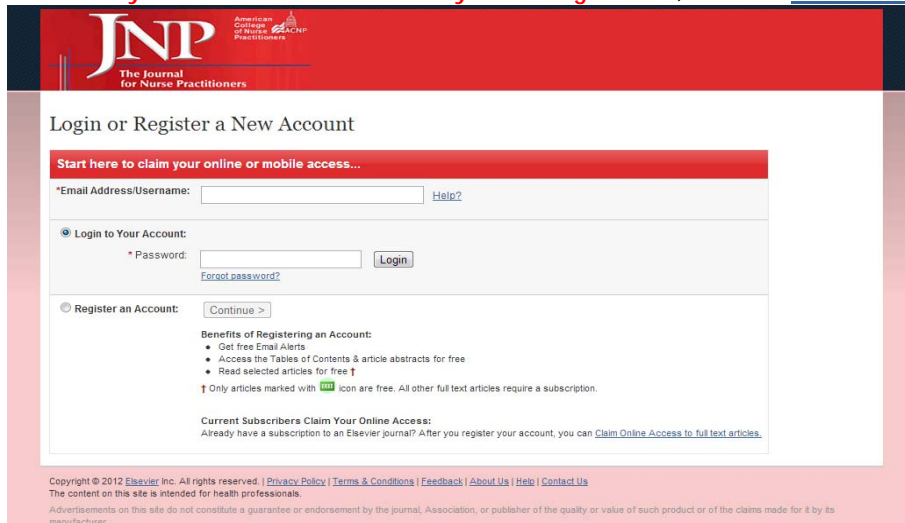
JNP
American College of Nurse Practitioners ACNP
The Journal for Nurse Practitioners

Login or Register a New Account

Start here to claim your online or mobile access...

*Email Address/Username: Help?

Login to Your Account:

* Password: Login
Forgot password?

Register an Account: Continue >

Benefits of Registering an Account:
• Get free Email Alerts
• Access the Tables of Contents & article abstracts for free
• Read selected articles for free †

† Only articles marked with FREE icon are free. All other full text articles require a subscription.

Current Subscribers Claim Your Online Access:
Already have a subscription to an Elsevier journal? After you register your account, you can Claim Online Access to full text articles.

Copyright © 2012 Elsevier Inc. All rights reserved. | Privacy Policy | Terms & Conditions | Feedback | About Us | Help | Contact Us
The content on this site is intended for health professionals.

Advertisements on this site do not constitute a guarantee or endorsement by the journal, Association, or publisher of the quality or value of such product or of the claims made for it by its manufacturer.